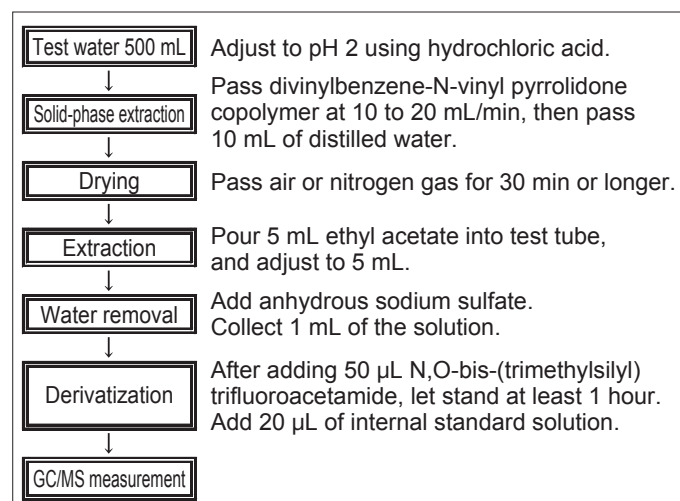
Test water 500 mL

Adjust to pH 2 using hydrochloric acid.

Solid-phase extraction

Pass divinylbenzene-N-vinyl pyrrolidone copolymer at 10 to 20 mL/min, then pass 10 mL of distilled water.

Drying

Pass air or nitrogen gas for 30 min or longer.

Extraction

Pour 5 mL ethyl acetate into test tube, and adjust to 5 mL.

Water removal

Add anhydrous sodium sulfate. Collect 1 mL of the solution.

Derivatization

After adding 50 μL N,O-bis-(trimethylsilyl) trifluoroacetamide, let stand at least 1 hour. Add 20 μL of internal standard solution.

GC/MS measurement